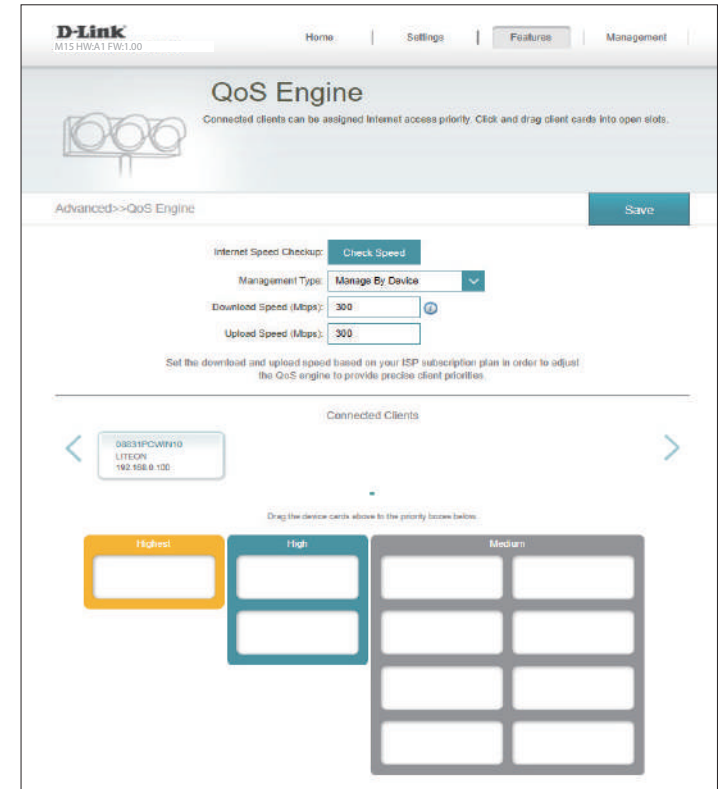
D-Link
M15 HW:A1 FW:1.00

Home | Settings | Features | Management

QoS Engine

Connected clients can be assigned Internet access priority. Click and drag client cards into open slots.

Advanced>>QoS Engine

Save

Internet Speed Checkup: Check Speed

Management Type: Manage By Device

Download Speed (Mbps): 300

Upload Speed (Mbps): 300

Set the download and upload speed based on your ISP subscription plan in order to adjust the QoS engine to provide precise client priorities.

Connected Clients

08831PCWIN10
LITEON
192.168.0.100

Drag the device cards above to the priority boxes below.

Highest

High

Medium